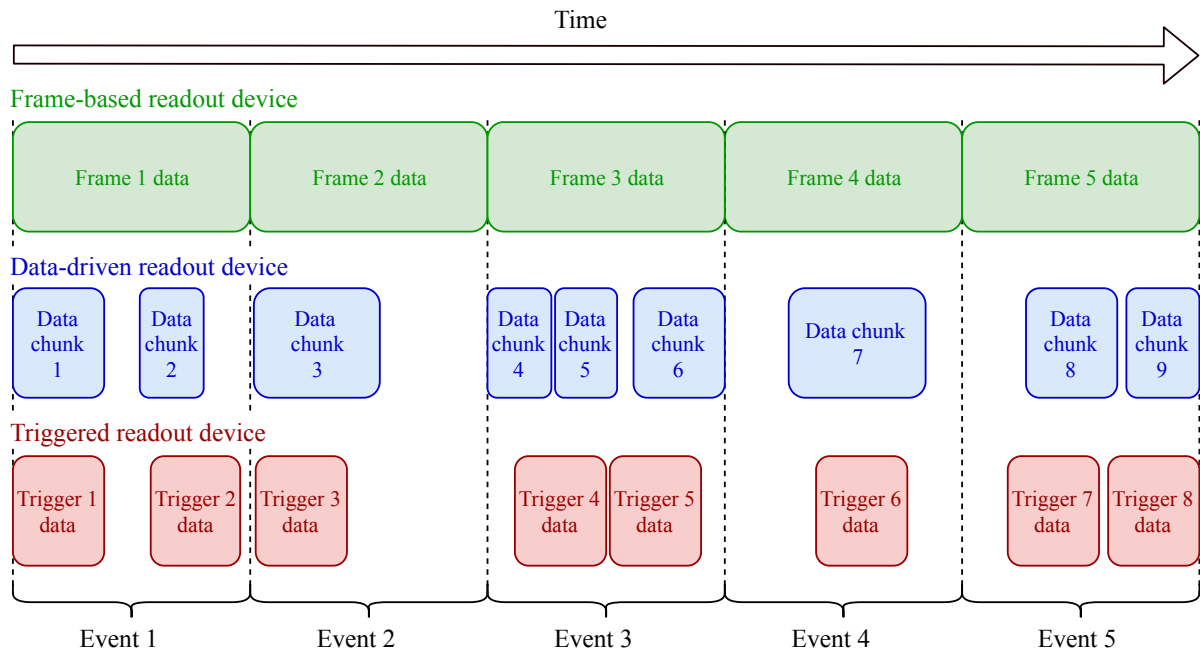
Time

Frame-based readout device

Frame 1 data

Frame 2 data

Frame 3 data

Frame 4 data

Frame 5 data

Data-driven readout device

Data chunk 1

Data chunk 2

Data chunk 3

Data chunk 4

Data chunk 5

Data chunk 6

Data chunk 7

Data chunk 8

Data chunk 9

Triggered readout device

Trigger 1 data

Trigger 2 data

Trigger 3 data

Trigger 4 data

Trigger 5 data

Trigger 6 data

Trigger 7 data

Trigger 8 data

Event 1

Event 2

Event 3

Event 4

Event 5